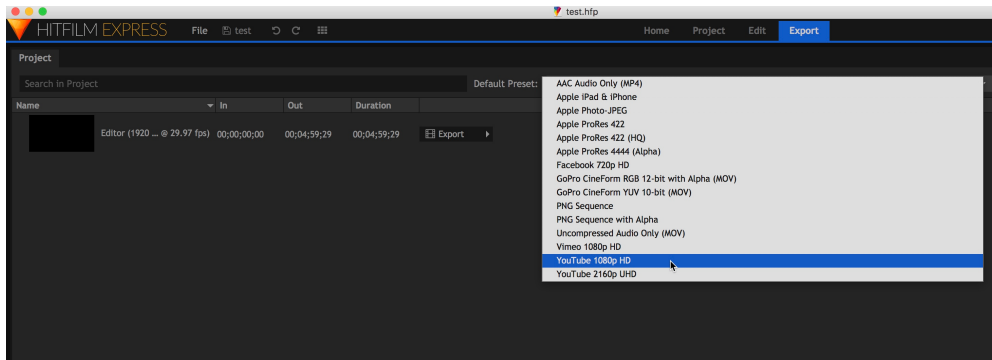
test.hfp

HITFILM EXPRESS File test

Home Project Edit Export

Project

Search in Project

Default Preset:

| Name | In | Out | Duration |
|---|---|---|---|
| Editor (1920 ... @ 29.97 fps) | 00;00;00;00 | 00;04;59;29 | 00;04;59;29 |

Export

AAC Audio Only (MP4)
Apple iPad & iPhone
Apple Photo-JPEG
Apple ProRes 422
Apple ProRes 422 (HQ)
Apple ProRes 4444 (Alpha)
Facebook 720p HD
GoPro CineForm RGB 12-bit with Alpha (MOV)
GoPro CineForm YUV 10-bit (MOV)
PNG Sequence
PNG Sequence with Alpha
Uncompressed Audio Only (MOV)
Vimeo 1080p HD
YouTube 1080p HD
YouTube 2160p UHD